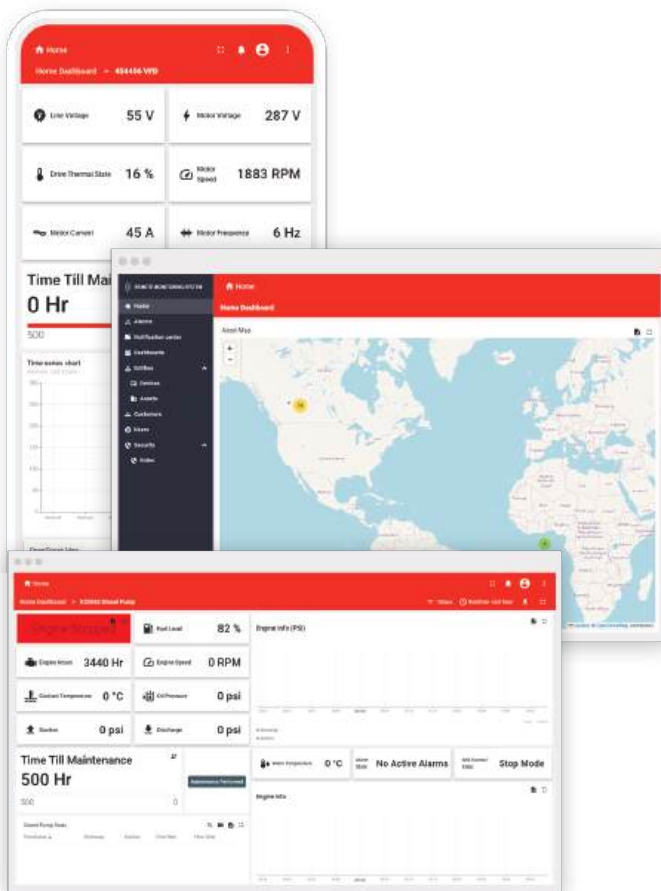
Home

Home Dashboard > 484456 VFD

Line Voltage 55 V

Motor Voltage 287 V

Drive Thermal State 16 %

Motor Speed 1883 RPM

Motor Current 45 A

Motor Frequency 6 Hz

Time Till Mai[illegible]

0 Hr

500

Time-series chart

REMOTE MONITORING SYSTEM

Home

Home

Home Dashboard

Alarms

Notification center

Dashboards

Entities

Devices

Assets

Customers

Users

Security

Roles

Asset Map

Home

Home Dashboard > D2000 Diesel Pump

Engine Stopped

Fuel Level 82 %

Engine Info (PSI)

Engine Hours 3440 Hr

Engine Speed 0 RPM

Coolant Temperature 0 °C

Oil Pressure 0 psi

Suction 0 psi

Discharge 0 psi

Time Till Maintenance

500 Hr

500

0

Maintenance Performed

Water Temperature 0 °C

Alarm State No Active Alarms

Stop Mode

Engine Info

Diesel Pump Data